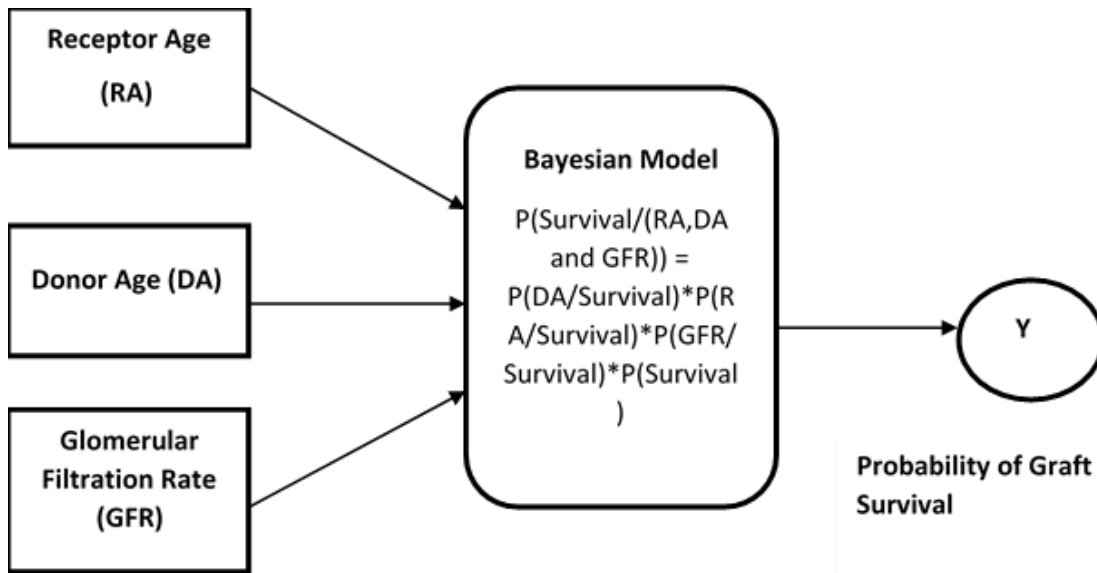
Receptor Age (RA)

Donor Age (DA)

Glomerular Filtration Rate (GFR)

Bayesian Model

P(Survival/(RA,DA and GFR)) = P(DA/Survival)*P(RA/Survival)*P(GFR/Survival)*P(Survival)

Y

Probability of Graft Survival